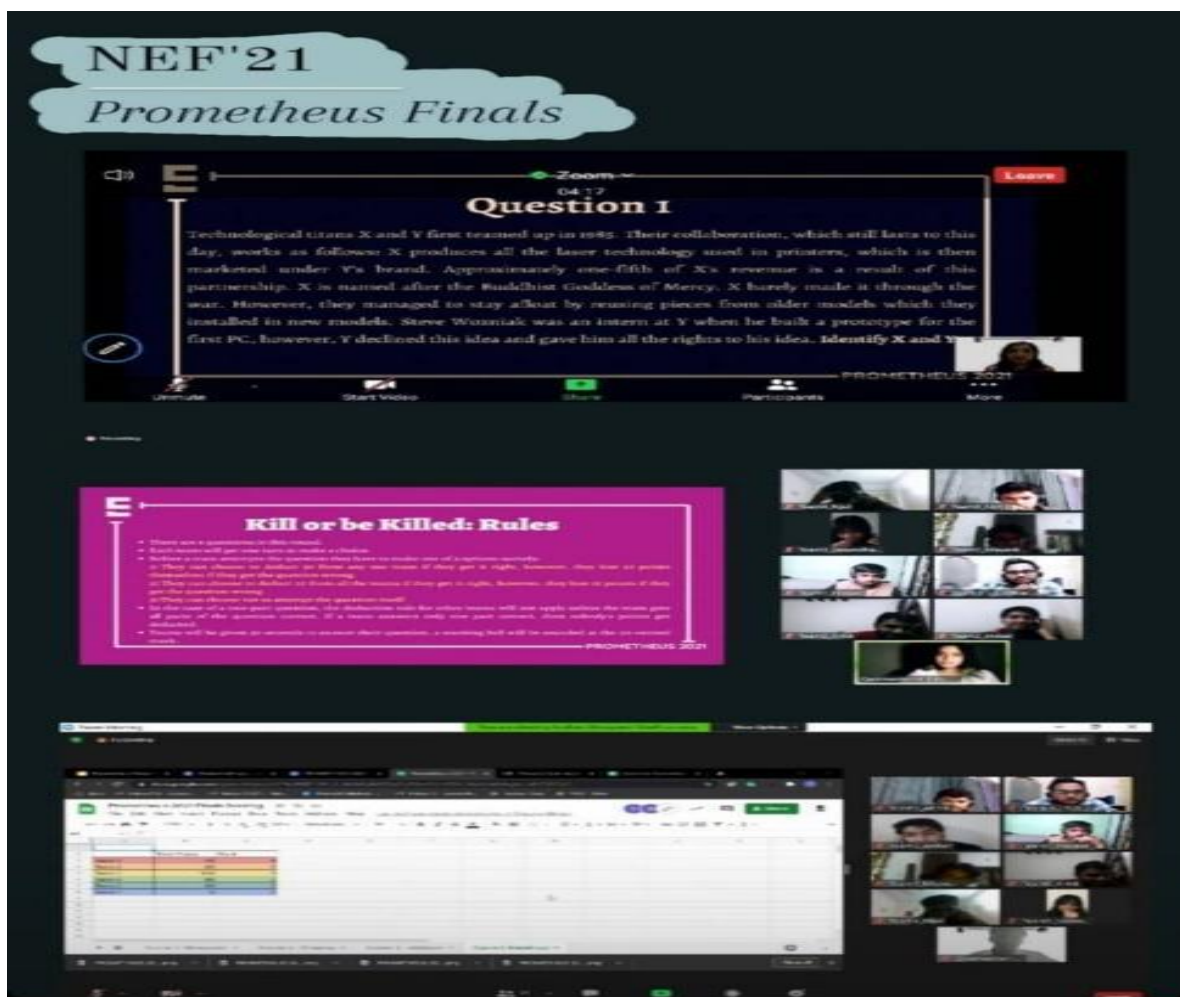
NEF'21

Prometheus Finals

Zoom

04:17

Leave

Question 1

Technological titans X and Y first teamed up in 1985. Their collaboration, which still lasts to this day, works as follows: X produces all the laser technology used in printers, which is then marketed under Y's brand. Approximately one-fifth of X's revenue is a result of this partnership. X is named after the Buddhist Goddess of Mercy. X barely made it through the war. However, they managed to stay afloat by reusing pieces from older models which they installed in new models. Steve Wozniak was an intern at Y when he built a prototype for the first PC, however, Y declined this idea and gave him all the rights to his idea. Identify X and Y.

PROMETHEUS 2021

Unmute

Start Video

Share

Participants

More

Kill or be Killed: Rules

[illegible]

PROMETHEUS 2021

Prometheus 2021 Finals Scoring

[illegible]